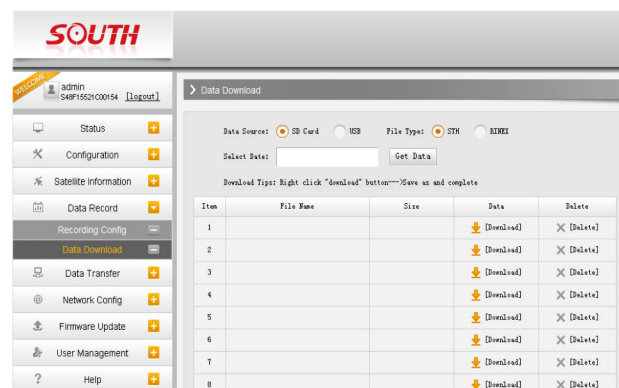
SOUTH

WELCOME

admin
S46F15521C00154 [logout]

Status
Configuration
Satellite Information
Data Record
Recording Config
Data Download
Data Transfer
Network Config
Firmware Update
User Management
Help

> Data Download

Data Source: SD Card USB File Type: STH RINEX

Select Date: Get Data

Download Tips: Right click "download" button-->Save as and complete

| Item | File Name | Size | Data | Delete |
|---|---|---|---|---|
| 1 | | | [Download] | [Delete] |
| 2 | | | [Download] | [Delete] |
| 3 | | | [Download] | [Delete] |
| 4 | | | [Download] | [Delete] |
| 5 | | | [Download] | [Delete] |
| 6 | | | [Download] | [Delete] |
| 7 | | | [Download] | [Delete] |
| 8 | | | [Download] | [Delete] |